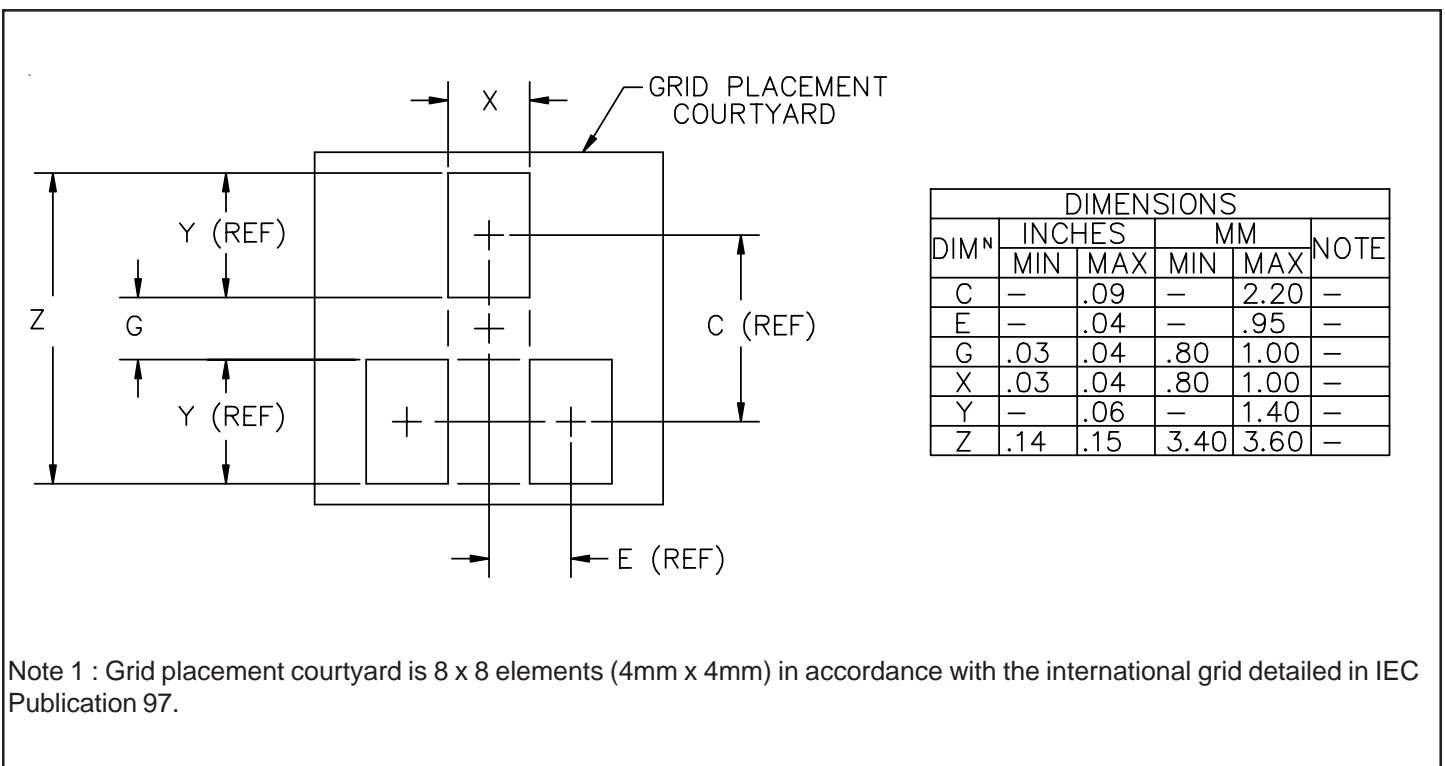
X

GRID PLACEMENT COURTYARD

Y (REF)

Z

G

C (REF)

Y (REF)

E (REF)

| DIMENSIONS | | | | | |
|---|---|---|---|---|---|
| DIMᴺ | INCHES | | MM | | NOTE |
| | MIN | MAX | MIN | MAX | |
| C | — | .09 | — | 2.20 | — |
| E | — | .04 | — | .95 | — |
| G | .03 | .04 | .80 | 1.00 | — |
| X | .03 | .04 | .80 | 1.00 | — |
| Y | — | .06 | — | 1.40 | — |
| Z | .14 | .15 | 3.40 | 3.60 | — |

Note 1 : Grid placement courtyard is 8 x 8 elements (4mm x 4mm) in accordance with the international grid detailed in IEC Publication 97.